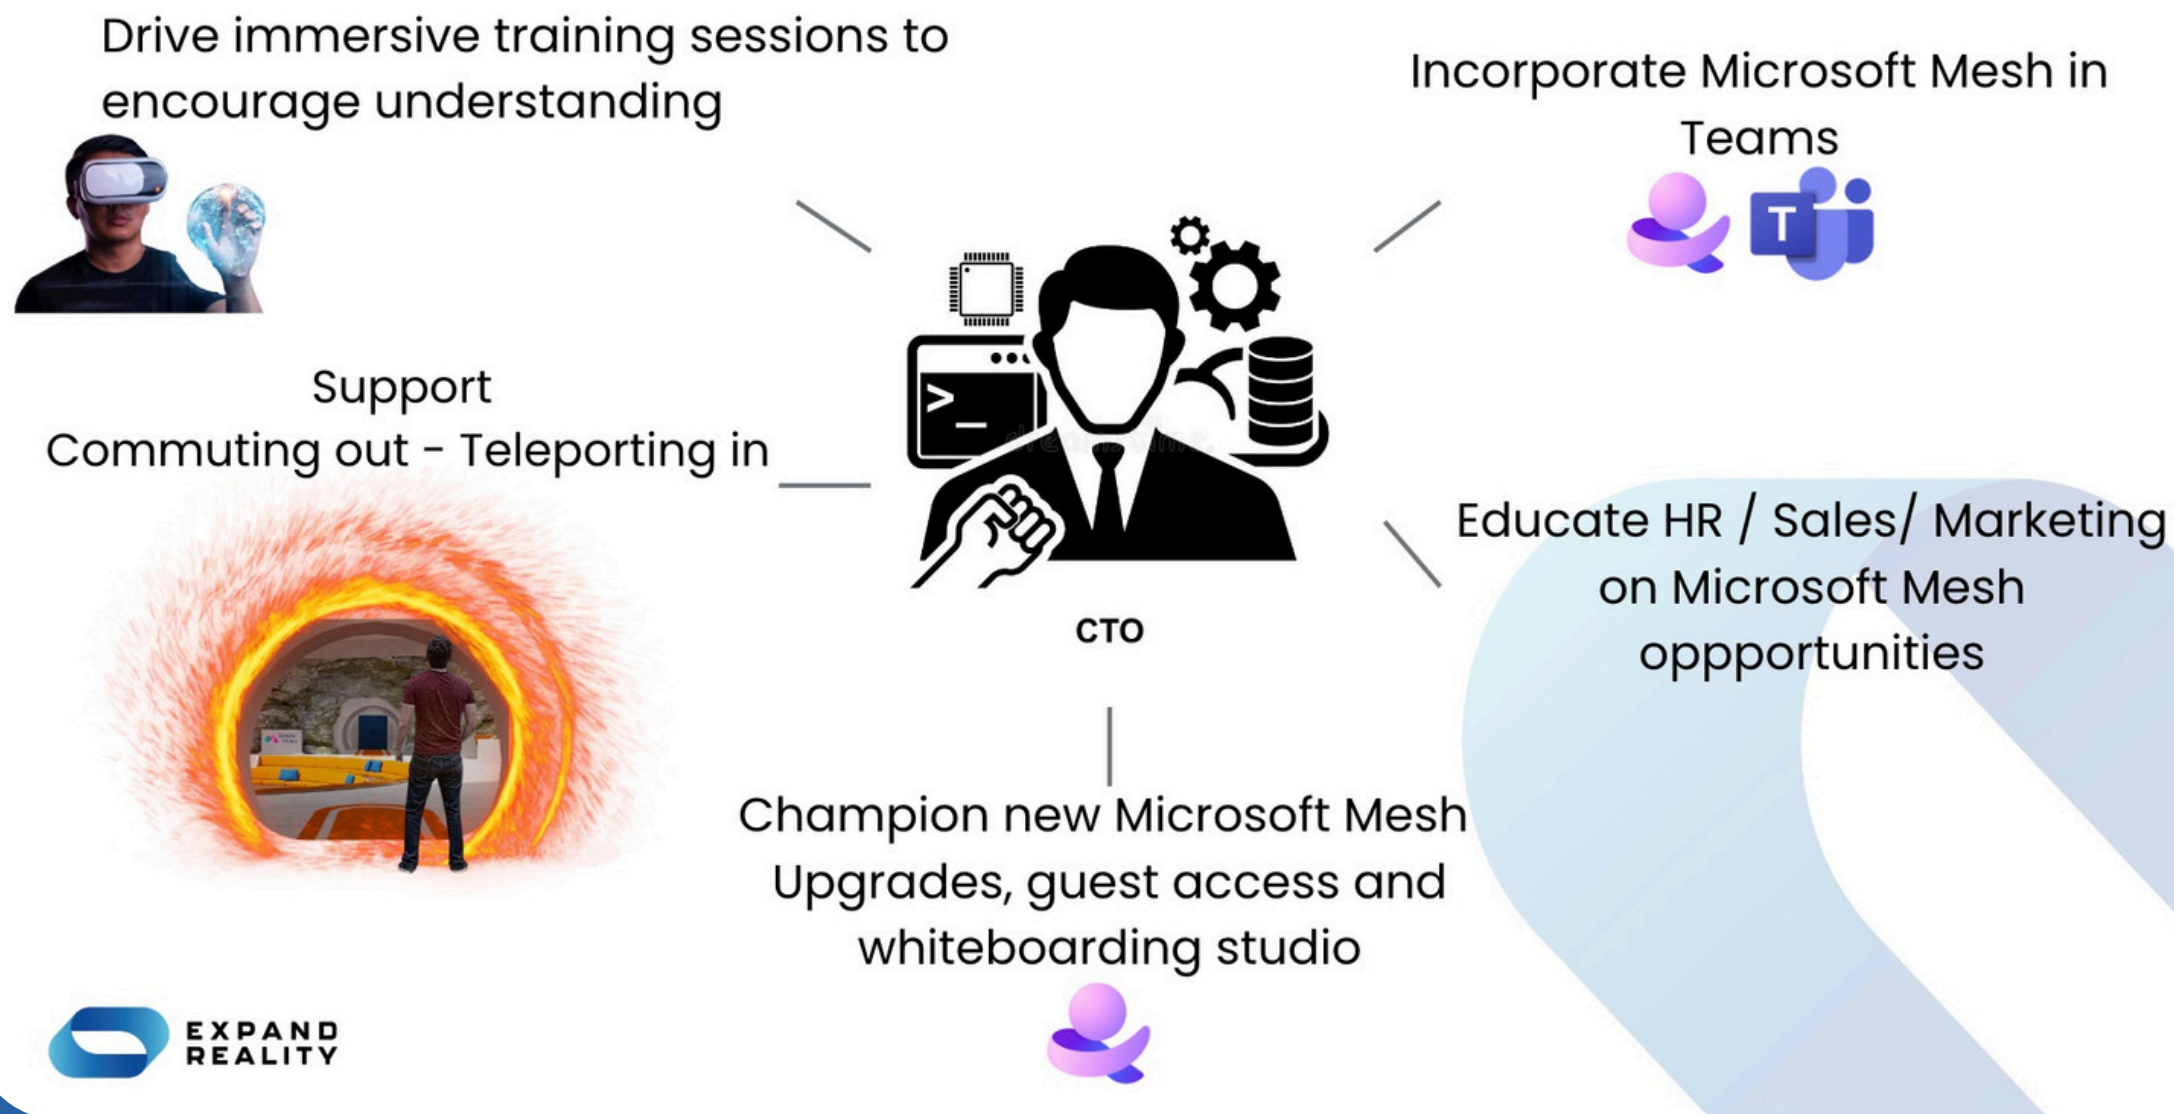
Drive immersive training sessions to encourage understanding

Incorporate Microsoft Mesh in Teams

Support
Commuting out - Teleporting in

CTO

Educate HR / Sales/ Marketing on Microsoft Mesh oppportunities

Champion new Microsoft Mesh Upgrades, guest access and whiteboarding studio

EXPAND REALITY